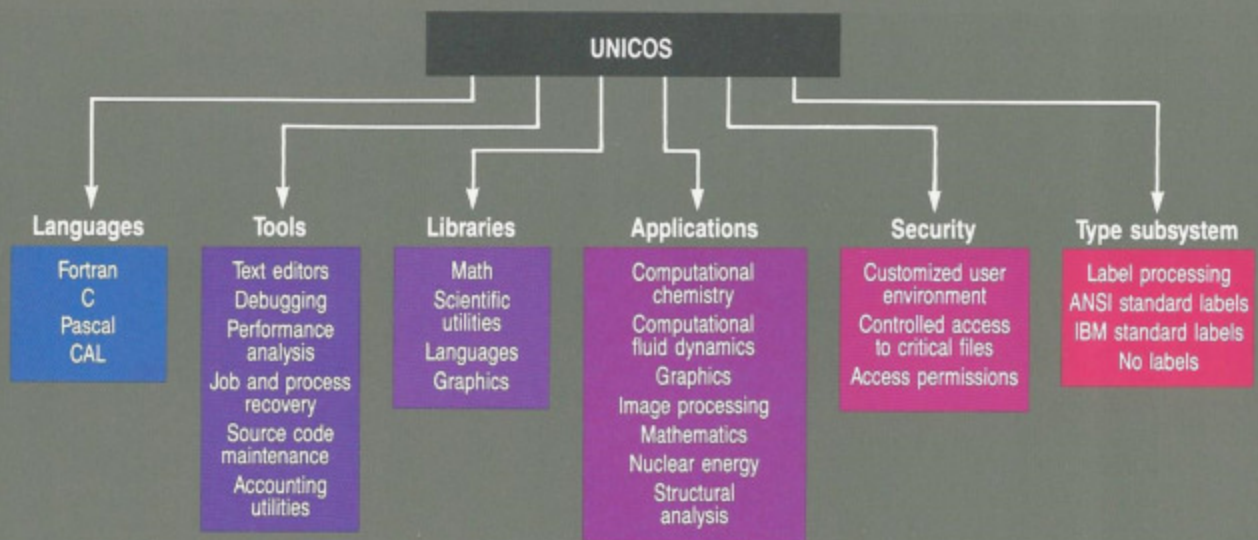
UNICOS

Languages
Fortran
C
Pascal
CAL

Tools
Text editors
Debugging
Performance analysis
Job and process recovery
Source code maintenance
Accounting utilities

Libraries
Math
Scientific utilities
Languages
Graphics

Applications
Computational chemistry
Computational fluid dynamics
Graphics
Image processing
Mathematics
Nuclear energy
Structural analysis

Security
Customized user environment
Controlled access to critical files
Access permissions

Type subsystem
Label processing
ANSI standard labels
IBM standard labels
No labels